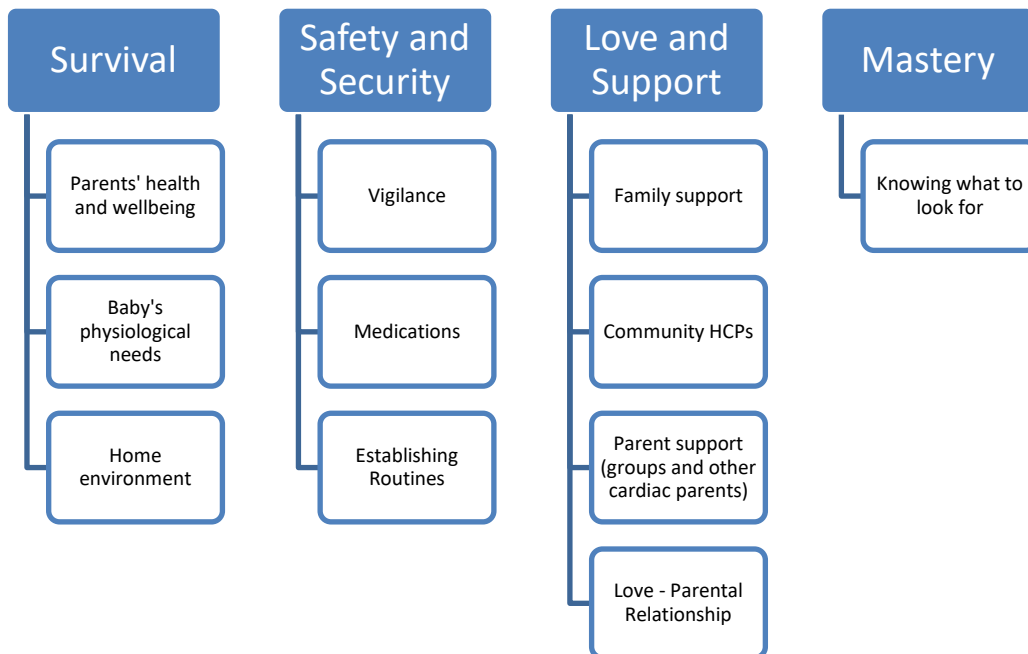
Survival

Parents' health and wellbeing

Baby's physiological needs

Home environment

Safety and Security

Vigilance

Medications

Establishing Routines

Love and Support

Family support

Community HCPs

Parent support (groups and other cardiac parents)

Love - Parental Relationship

Mastery

Knowing what to look for